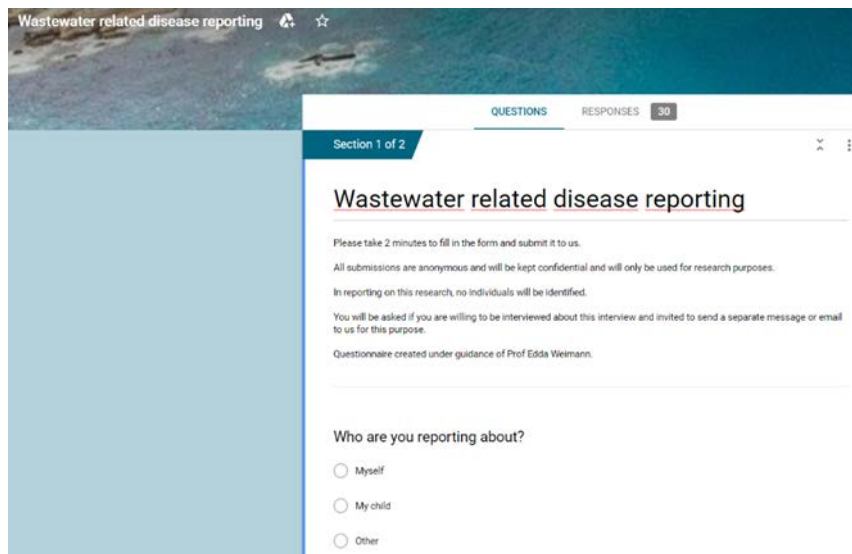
Wastewater related disease reporting

QUESTIONS RESPONSES 30

Section 1 of 2

Wastewater related disease reporting

Please take 2 minutes to fill in the form and submit it to us.

All submissions are anonymous and will be kept confidential and will only be used for research purposes.

In reporting on this research, no individuals will be identified.

You will be asked if you are willing to be interviewed about this interview and invited to send a separate message or email to us for this purpose.

Questionnaire created under guidance of Prof Edda Weimann.

Who are you reporting about?

Myself

My child

Other